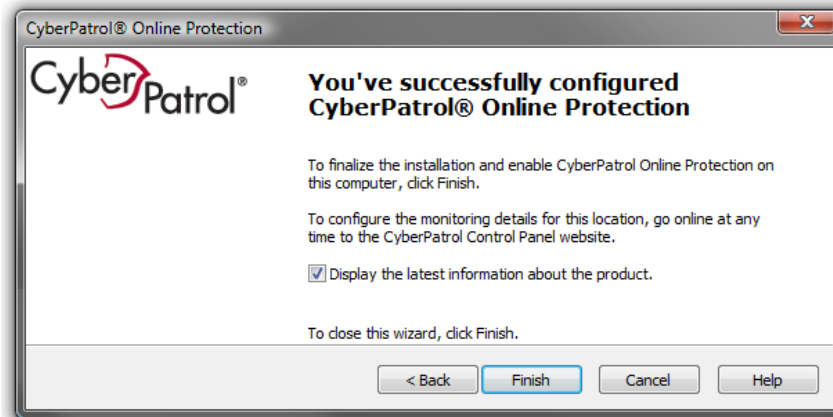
CyberPatrol® Online Protection

CyberPatrol®

You've successfully configured CyberPatrol® Online Protection

To finalize the installation and enable CyberPatrol Online Protection on this computer, click Finish.

To configure the monitoring details for this location, go online at any time to the CyberPatrol Control Panel website.

Display the latest information about the product.

To close this wizard, click Finish.

< Back Finish Cancel Help